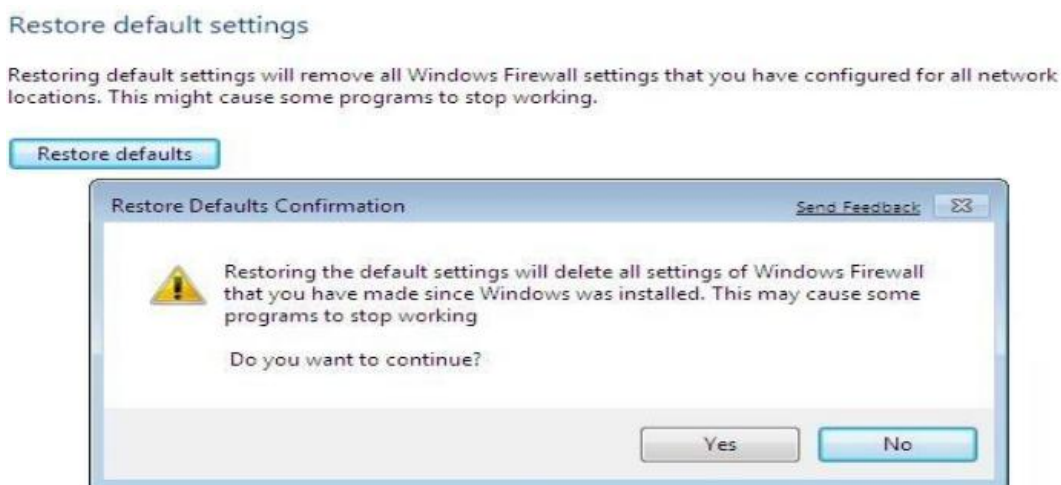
Restore default settings

Restoring default settings will remove all Windows Firewall settings that you have configured for all network locations. This might cause some programs to stop working.

Restore defaults

Restore Defaults Confirmation

Send Feedback

Restoring the default settings will delete all settings of Windows Firewall that you have made since Windows was installed. This may cause some programs to stop working

Do you want to continue?

Yes

No